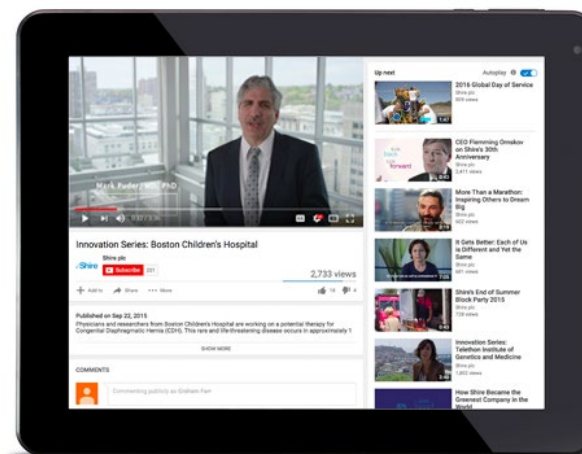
Mark Fuder, MD, PhD

0:02 / 3:36

Innovation Series: Boston Children's Hospital

Shire plc

Subscribe 201

2,733 views

+ Add to

Share

••• More

14

Published on Sep 22, 2015

Physicians and researchers from Boston Children's Hospital are working on a potential therapy for Congenital Diaphragmatic Hernia (CDH). This rare and life-threatening disease occurs in approximately 1

SHOW MORE

COMMENTS

Commenting publicly as Graham Fern

Up next

Autoplay

2016 Global Day of Service
Shire plc
909 views

1:47

CEO Flemming Ornskov on Shire's 30th Anniversary
Shire plc
3,411 views

More Than a Marathon: Inspiring Others to Dream Big
Shire plc
1,309 views

It Gets Better: Each of Us is Different and Yet the Same
Shire plc
681 views

Shire's End of Summer Block Party 2015
Shire plc
728 views

Innovation Series: Telethon Institute of Genetics and Medicine
Shire plc
1,602 views

How Shire Became the Greenest Company in the World